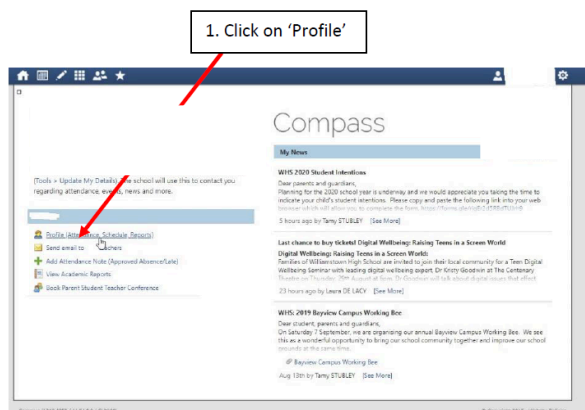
1. Click on 'Profile'

(Tools > Update My Details). The school will use this to contact you regarding attendance, events, news and more.

Profile (Attendance, Schedule, Reports)
Send email to teachers
Add Attendance Note (Approved Absence/Late)
View Academic Reports
Book Parent Student Teacher Conference

Compass

My News

WHS 2020 Student Intentions
Dear parents and guardians,
Planning for the 2020 school year is underway and we would appreciate you taking the time to indicate your child's student intentions. Please copy and paste the following link into your web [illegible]
5 hours ago by Tamy STUBLEY [See More]

Last chance to buy tickets! Digital Wellbeing: Raising Teens in a Screen World
Digital Wellbeing: Raising Teens in a Screen World:
Families of Williamstown High School are invited to join their local community for a Teen Digital Wellbeing Seminar with leading digital wellbeing expert Dr Kristy Goodwin at The Centenary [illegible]
23 hours ago by Laura DE LACY [See More]

WHS: 2019 Bayview Campus Working Bee
Dear student, parents and guardians,
On Saturday 7 September, we are organising our annual Bayview Campus Working Bee. We see this as a wonderful opportunity to bring our school community together and improve our school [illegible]
Bayview Campus Working Bee
Aug 13th by Tamy STUBLEY [See More]